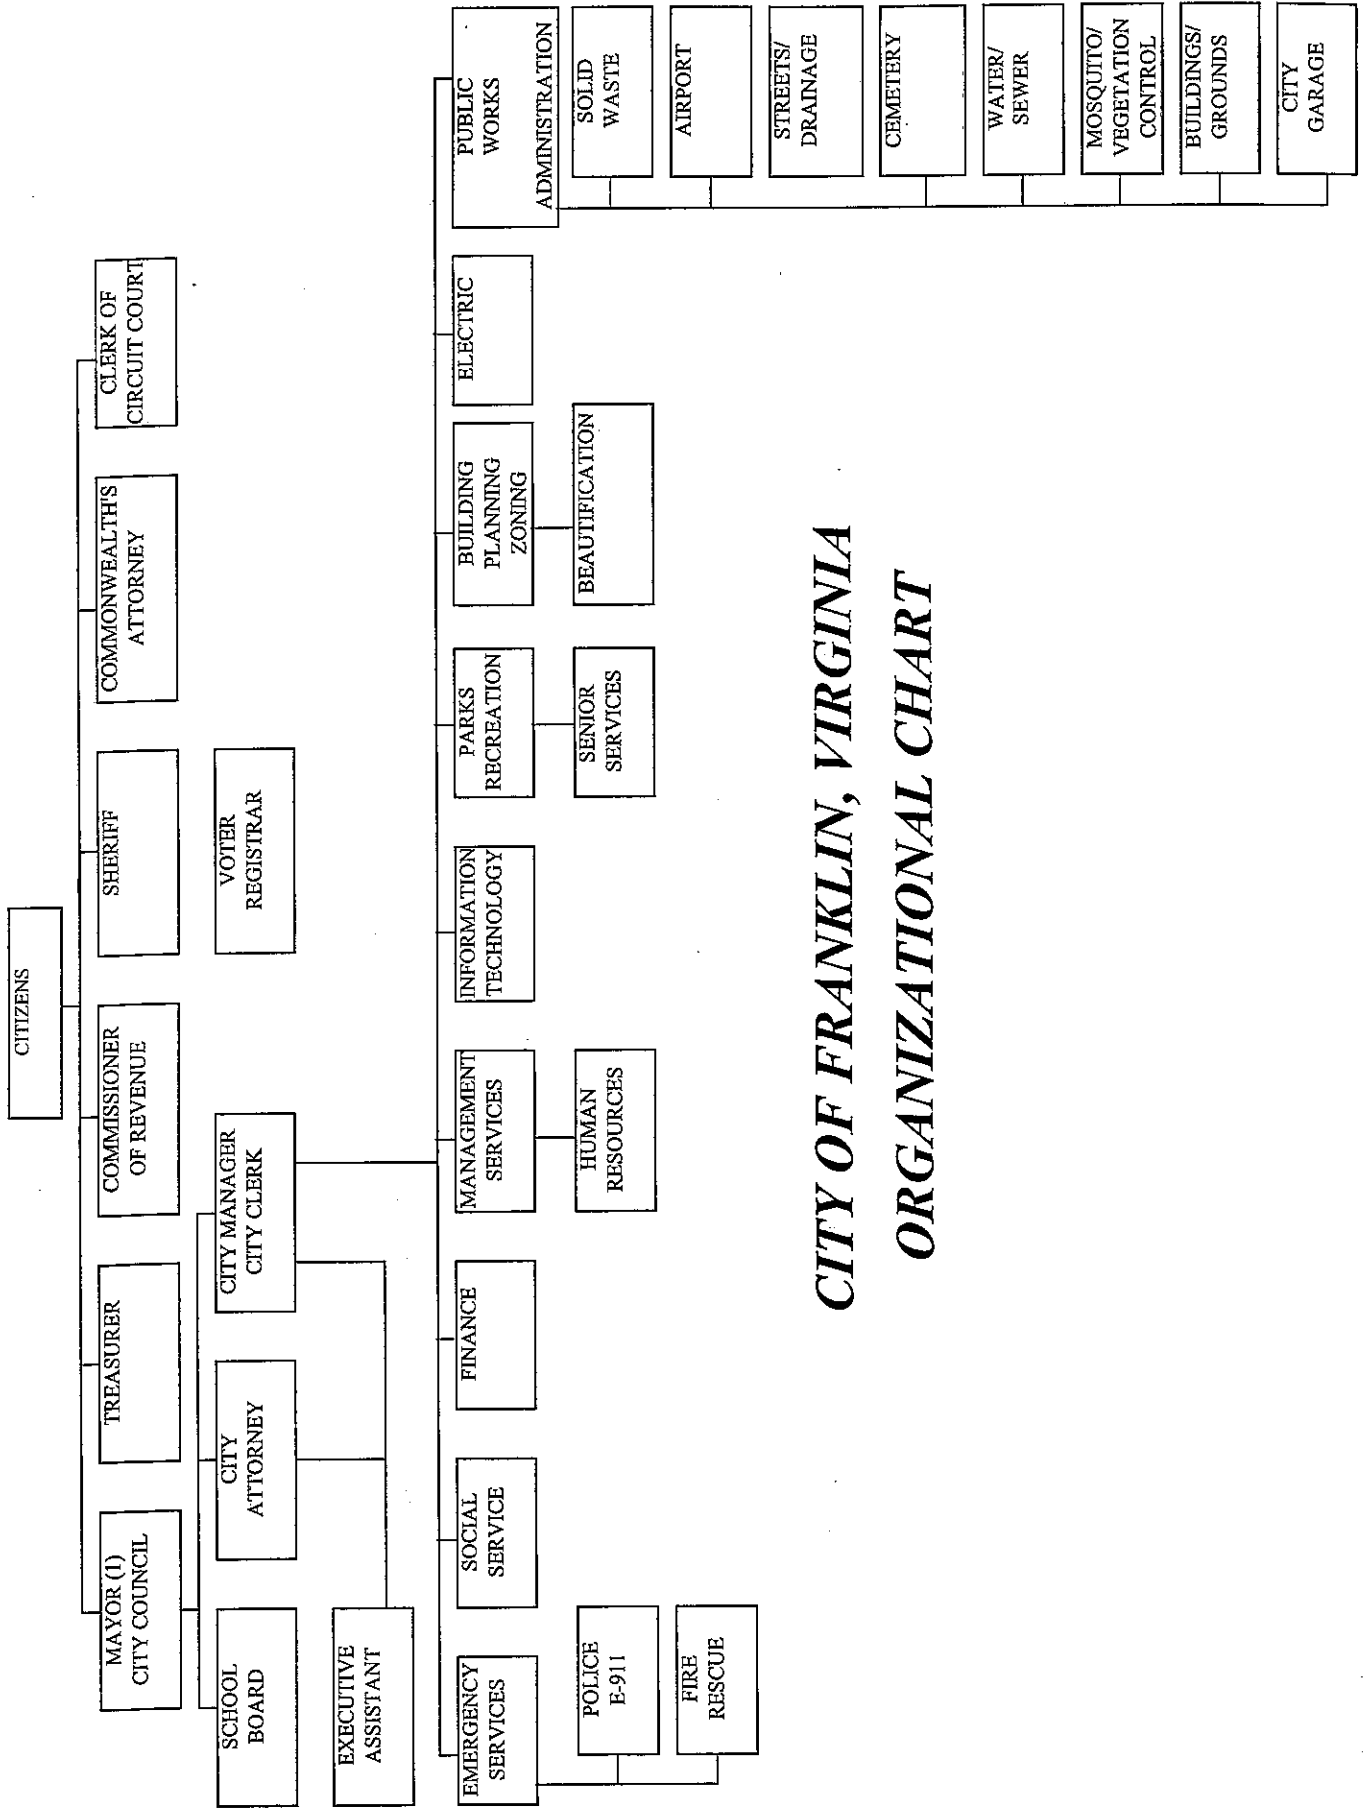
CITY OF FRANKLIN, VIRGINIA
ORGANIZATIONAL CHART

CITIZENS

MAYOR (1) CITY COUNCIL

TREASURER

COMMISSIONER OF REVENUE

SHERIFF

COMMONWEALTH'S ATTORNEY

CLERK OF CIRCUIT COURT

SCHOOL BOARD

CITY ATTORNEY

CITY MANAGER CITY CLERK

VOTER REGISTRAR

EXECUTIVE ASSISTANT

EMERGENCY SERVICES

POLICE E-911

FIRE RESCUE

SOCIAL SERVICE

FINANCE

MANAGEMENT SERVICES

HUMAN RESOURCES

INFORMATION TECHNOLOGY

PARKS RECREATION

SENIOR SERVICES

BUILDING PLANNING ZONING

BEAUTIFICATION

ELECTRIC

PUBLIC WORKS ADMINISTRATION

SOLID WASTE

AIRPORT

STREETS/ DRAINAGE

CEMETERY

WATER/ SEWER

MOSQUITO/ VEGETATION CONTROL

BUILDINGS/ GROUNDS

CITY GARAGE